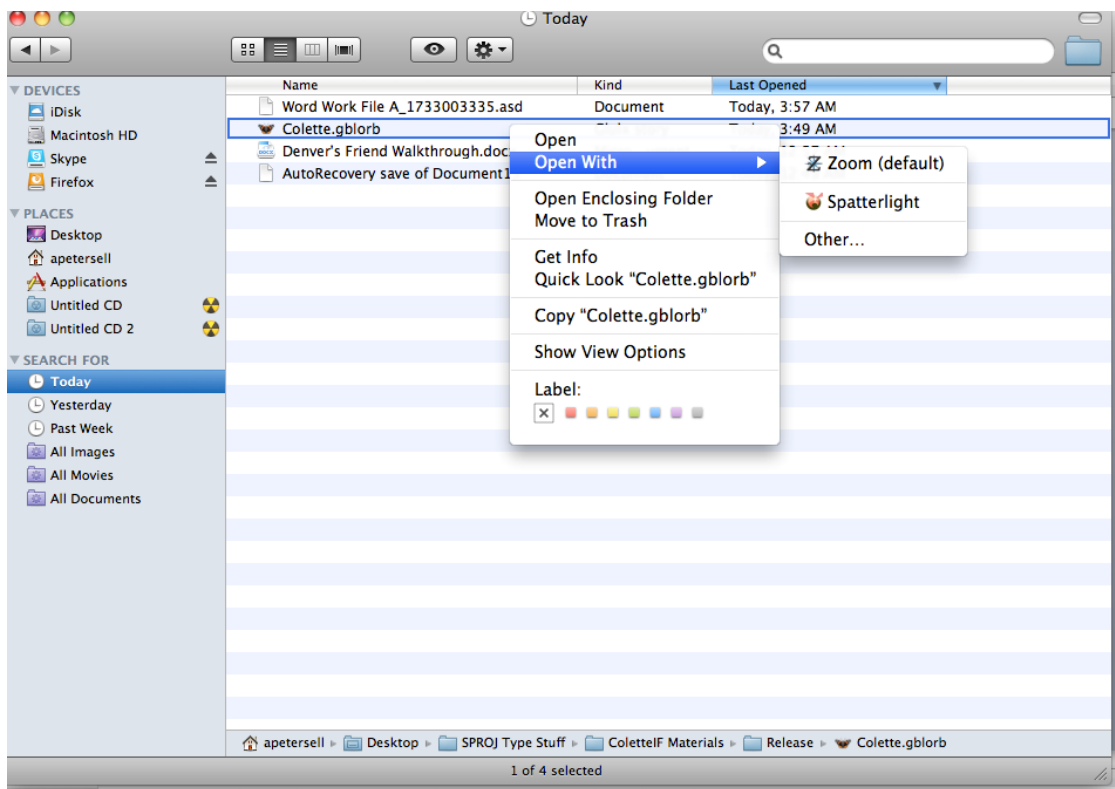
Today

DEVICES
iDisk
Macintosh HD
Skype
Firefox
PLACES
Desktop
apetersell
Applications
Untitled CD
Untitled CD 2
SEARCH FOR
Today
Yesterday
Past Week
All Images
All Movies
All Documents

| Name | Kind | Last Opened |
|---|---|---|
| Word Work File A_1733003335.asd | Document | Today, 3:57 AM |
| Colette.gblorb | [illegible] | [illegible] 3:49 AM |
| Denver's Friend Walkthrough.doc | | |
| AutoRecovery save of Document1 | | |

Open
Open With
Open Enclosing Folder
Move to Trash
Get Info
Quick Look "Colette.gblorb"
Copy "Colette.gblorb"
Show View Options
Label:

Zoom (default)
Spatterlight
Other...

apetersell ▸ Desktop ▸ SPROJ Type Stuff ▸ ColettelF Materials ▸ Release ▸ Colette.gblorb

1 of 4 selected